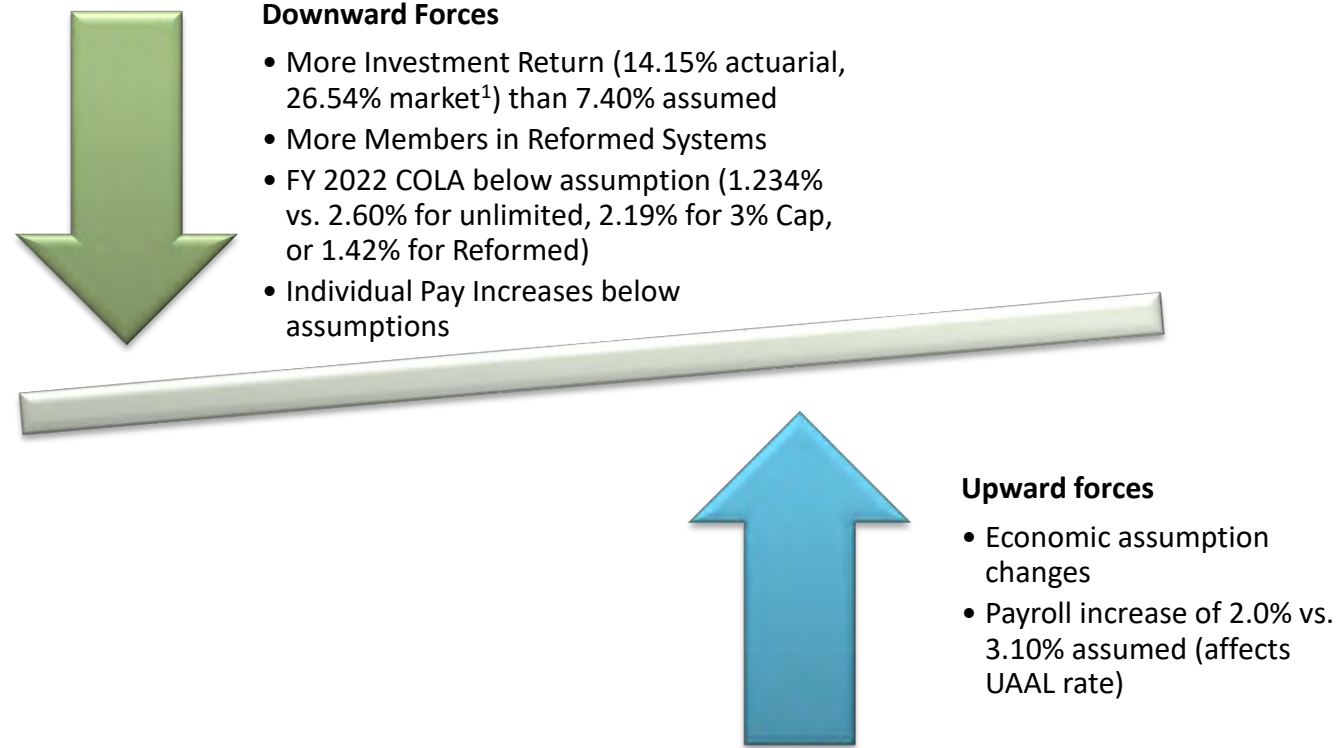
**Downward Forces**

- More Investment Return (14.15% actuarial, 26.54% market$^1$) than 7.40% assumed
- More Members in Reformed Systems
- FY 2022 COLA below assumption (1.234% vs. 2.60% for unlimited, 2.19% for 3% Cap, or 1.42% for Reformed)
- Individual Pay Increases below assumptions

**Upward forces**

- Economic assumption changes
- Payroll increase of 2.0% vs. 3.10% assumed (affects UAAL rate)